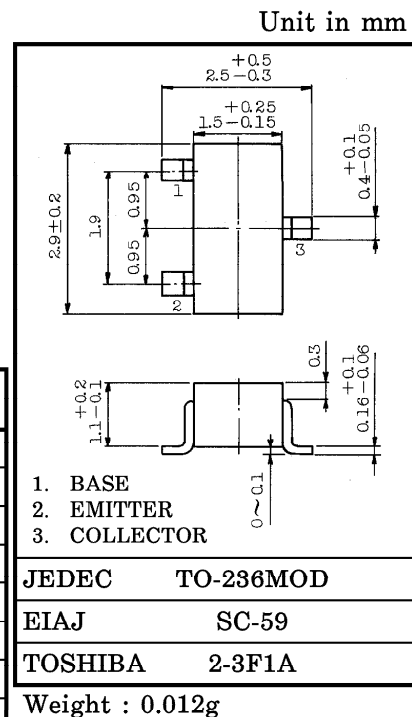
Unit in mm

$2.5^{+0.5}_{-0.3}$

$1.5^{+0.25}_{-0.15}$

$2.9\pm0.2$

1.9

0.95

0.95

$0.4^{+0.1}_{-0.05}$

1

2

3

0.3

$1.1^{+0.2}_{-0.1}$

$0.16^{+0.1}_{-0.06}$

$0\sim0.1$

1. BASE
2. EMITTER
3. COLLECTOR

| | |
|---|---|
| JEDEC | TO-236MOD |
| EIAJ | SC-59 |
| TOSHIBA | 2-3F1A |

Weight : 0.012g